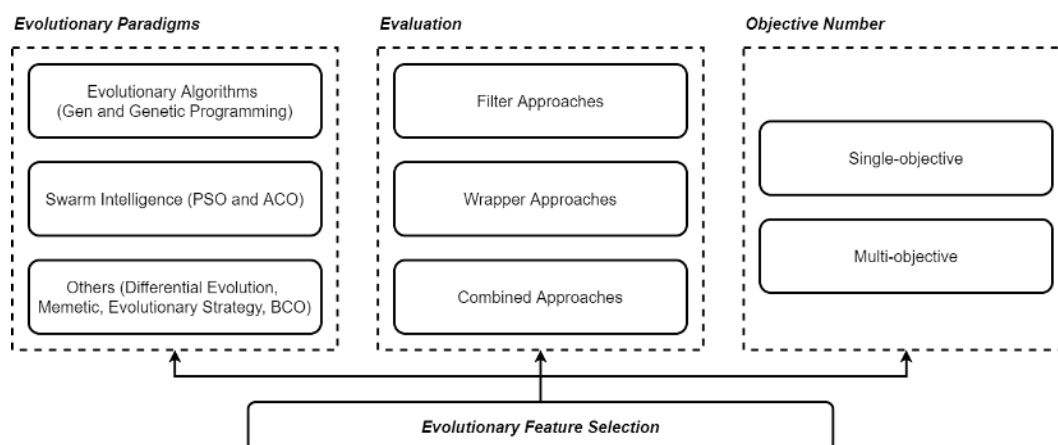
Evolutionary Paradigms

Evolutionary Algorithms (Gen and Genetic Programming)

Swarm Intelligence (PSO and ACO)

Others (Differential Evolution, Memetic, Evolutionary Strategy, BCO)

Evaluation

Filter Approaches

Wrapper Approaches

Combined Approaches

Objective Number

Single-objective

Multi-objective

Evolutionary Feature Selection